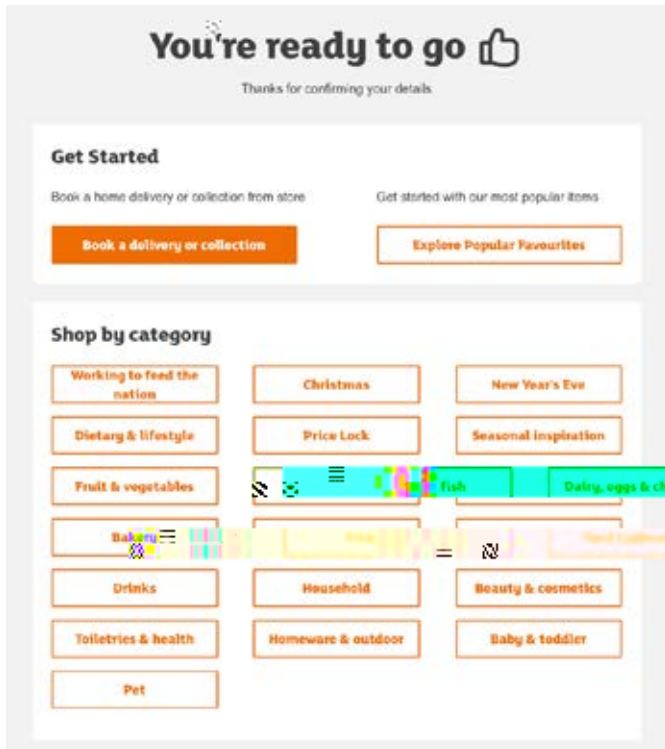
You're ready to go

Thanks for confirming your details

Get Started

Book a home delivery or collection from store

Get started with our most popular items

Book a delivery or collection

Explore Popular Favourites

Shop by category

Working to feed the nation

Christmas

New Year's Eve

Dietary & lifestyle

Price Lock

Seasonal inspiration

Fruit & vegetables

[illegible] fish

Dairy, eggs & ch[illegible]

Bakery

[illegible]

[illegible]

Drinks

Household

Beauty & cosmetics

Toiletries & health

Homeware & outdoor

Baby & toddler

Pet